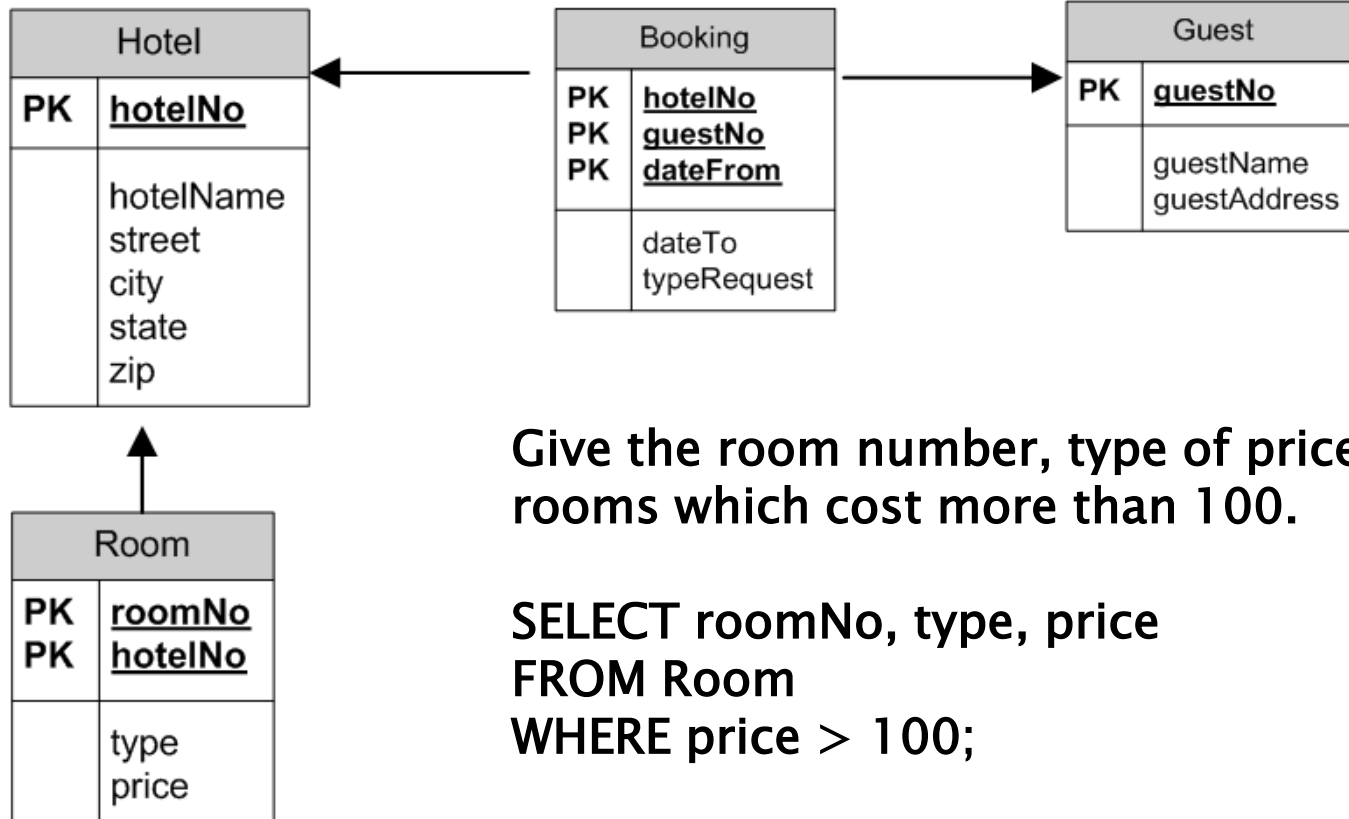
| Hotel | |
|---|---|
| PK | hotelNo |
| | hotelName street city state zip |

| Booking | |
|---|---|
| PK PK PK | hotelNo guestNo dateFrom |
| | dateTo typeRequest |

| Guest | |
|---|---|
| PK | guestNo |
| | guestName guestAddress |

| Room | |
|---|---|
| PK PK | roomNo hotelNo |
| | type price |

Give the room number, type of price rooms which cost more than 100.

SELECT roomNo, type, price
FROM Room
WHERE price > 100;